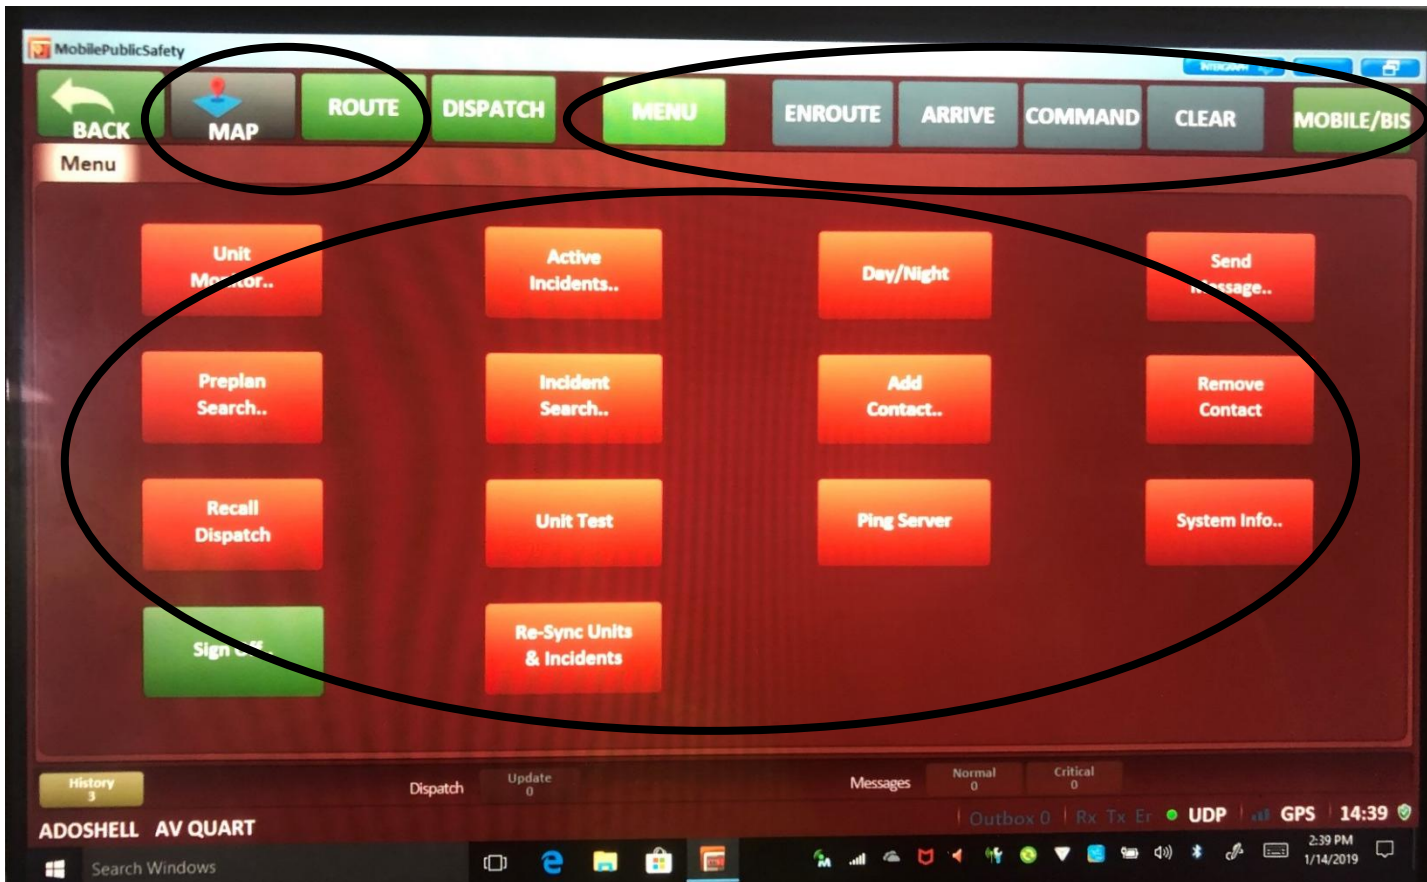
MobilePublicSafety

INTERGRAPH

BACK
MAP
ROUTE
DISPATCH
MENU
ENROUTE
ARRIVE
COMMAND
CLEAR
MOBILE/BIS

Menu

Unit Monitor..
Active Incidents..
Day/Night
Send Message..
Preplan Search..
Incident Search..
Add Contact..
Remove Contact
Recall Dispatch
Unit Test
Ping Server
System Info..
Sign Off..
Re-Sync Units & Incidents

History 3
Dispatch
Update 0
Messages
Normal 0
Critical 0

ADOSHELL AV QUART
Outbox 0 Rx Tx Er UDP GPS 14:39

Search Windows
2:39 PM
1/14/2019